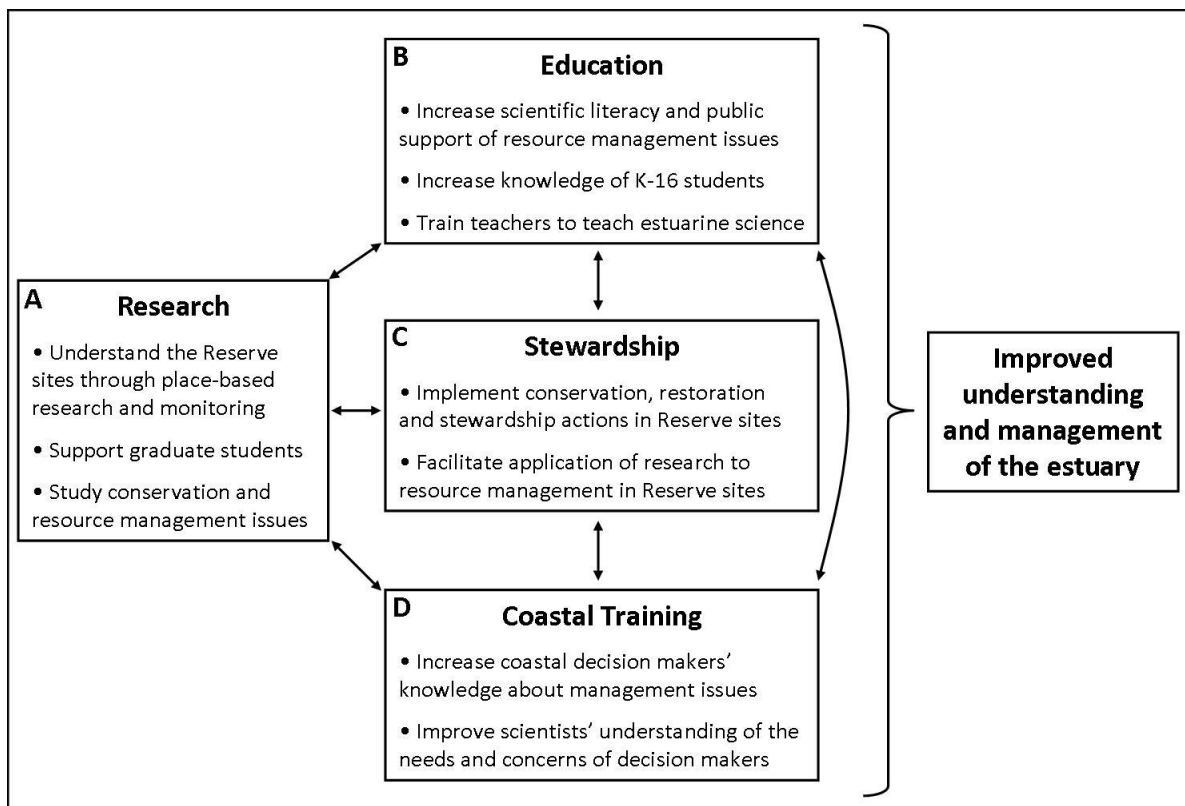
B
Education

• Increase scientific literacy and public support of resource management issues

• Increase knowledge of K-16 students

• Train teachers to teach estuarine science

A
Research

• Understand the Reserve sites through place-based research and monitoring

• Support graduate students

• Study conservation and resource management issues

C
Stewardship

• Implement conservation, restoration and stewardship actions in Reserve sites

• Facilitate application of research to resource management in Reserve sites

D
Coastal Training

• Increase coastal decision makers' knowledge about management issues

• Improve scientists' understanding of the needs and concerns of decision makers

Improved understanding and management of the estuary